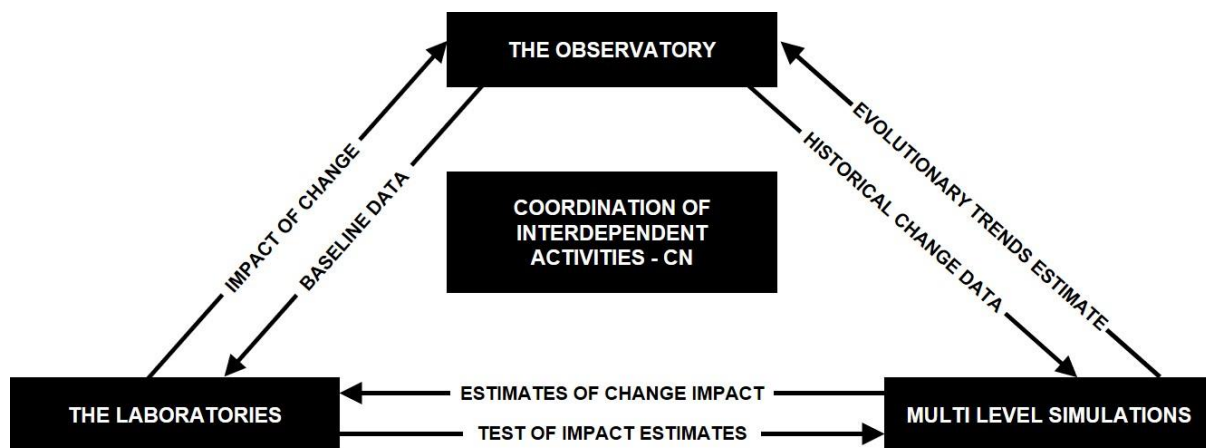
THE OBSERVATORY

IMPACT OF CHANGE

BASELINE DATA

HISTORICAL CHANGE DATA

EVOLUTIONARY TRENDS ESTIMATE

COORDINATION OF INTERDEPENDENT ACTIVITIES - CN

THE LABORATORIES

ESTIMATES OF CHANGE IMPACT

TEST OF IMPACT ESTIMATES

MULTI LEVEL SIMULATIONS